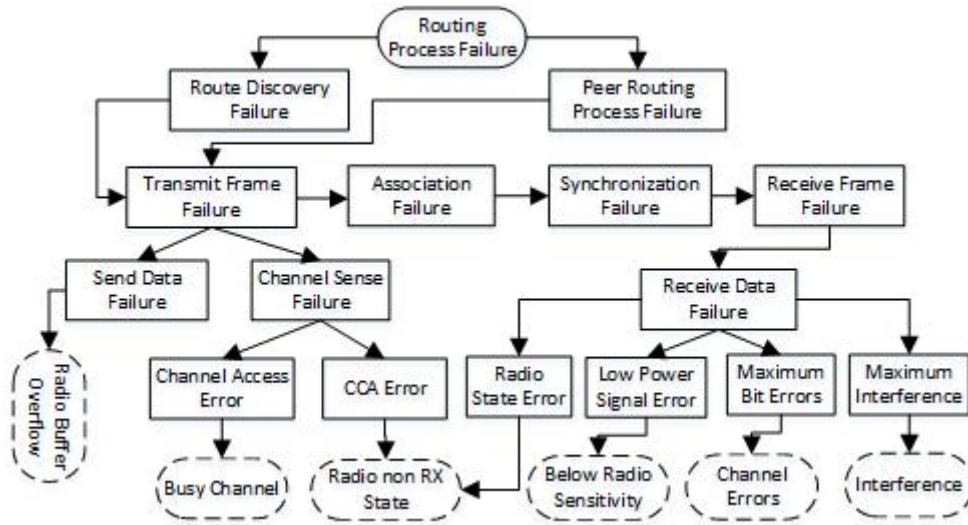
Routing Process Failure

Route Discovery Failure

Peer Routing Process Failure

Transmit Frame Failure

Association Failure

Synchronization Failure

Receive Frame Failure

Send Data Failure

Channel Sense Failure

Receive Data Failure

Radio Buffer Overflow

Channel Access Error

CCA Error

Radio State Error

Low Power Signal Error

Maximum Bit Errors

Maximum Interference

Busy Channel

Radio non RX State

Below Radio Sensitivity

Channel Errors

Interference